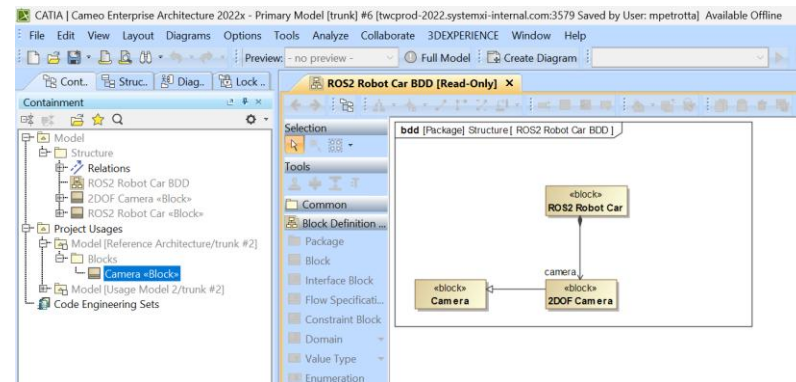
CATIA | Cameo Enterprise Architecture 2022x - Primary Model [trunk] #6 [twcprod-2022.systemxi-internal.com:3579 Saved by User: mpetrotta] Available Offline

File Edit View Layout Diagrams Options Tools Analyze Collaborate 3DEXPERIENCE Window Help

Preview: - no preview - Full Model Create Diagram

Cont.. Struc.. Diag.. Lock ..

ROS2 Robot Car BDD [Read-Only] ×

Containment

Model
Structure
Relations
ROS2 Robot Car BDD
2DOF Camera «Block»
ROS2 Robot Car «Block»
Project Usages
Model [Reference Architecture/trunk #2]
Blocks
Camera «Block»
Model [Usage Model 2/trunk #2]
Code Engineering Sets

Selection
Tools
Common
Block Definition ...
Package
Block
Interface Block
Flow Specificati...
Constraint Block
Domain
Value Type
Enumeration

bdd [Package] Structure [ ROS2 Robot Car BDD ]

«block»
ROS2 Robot Car

camera

«block»
Camera

«block»
2DOF Camera